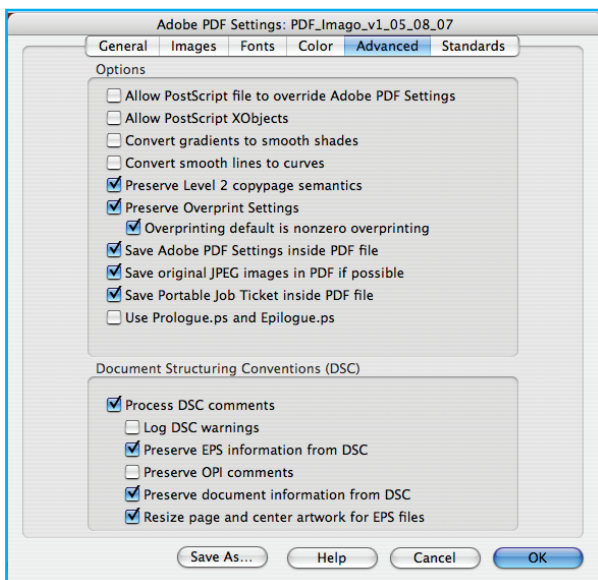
Adobe PDF Settings: PDF_Imago_v1_05_08_07

General | Images | Fonts | Color | Advanced | Standards

Options

Allow PostScript file to override Adobe PDF Settings
Allow PostScript XObjects
Convert gradients to smooth shades
Convert smooth lines to curves
Preserve Level 2 copypage semantics
Preserve Overprint Settings
Overprinting default is nonzero overprinting
Save Adobe PDF Settings inside PDF file
Save original JPEG images in PDF if possible
Save Portable Job Ticket inside PDF file
Use Prologue.ps and Epilogue.ps

Document Structuring Conventions (DSC)

Process DSC comments
Log DSC warnings
Preserve EPS information from DSC
Preserve OPI comments
Preserve document information from DSC
Resize page and center artwork for EPS files

Save As... | Help | Cancel | OK